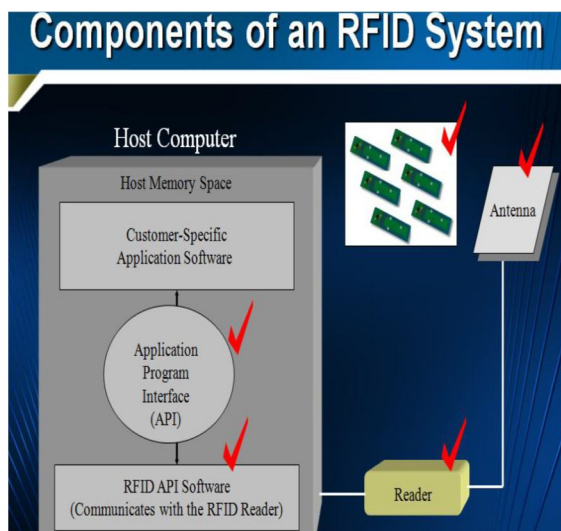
Components of an RFID System

Host Computer

Host Memory Space

Customer-Specific Application Software

Application Program Interface (API)

RFID API Software (Communicates with the RFID Reader)

Antenna

Reader